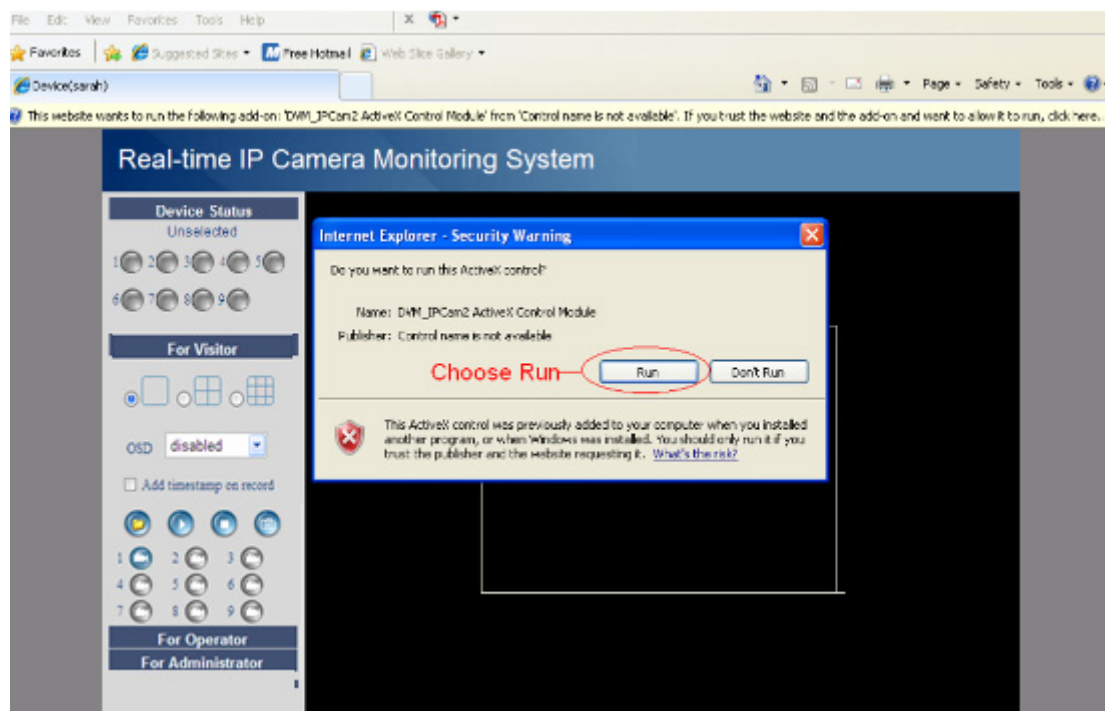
File Edit View Favorites Tools Help

Favorites Suggested Sites Free Hotmail Web Slice Gallery

Device(sarah)

Page Safety Tools

This website wants to run the following add-on: 'DVM_IPCam2 ActiveX Control Module' from 'Control name is not available'. If you trust the website and the add-on and want to allow it to run, click here.

Real-time IP Camera Monitoring System

Device Status
Unselected

1 2 3 4 5
6 7 8 9

For Visitor

OSD disabled

Add timestamp on record

1 2 3
4 5 6
7 8 9

For Operator
For Administrator

Internet Explorer - Security Warning

Do you want to run this ActiveX control?

Name: DVM_IPCam2 ActiveX Control Module
Publisher: Control name is not available

Choose Run

Run Don't Run

This ActiveX control was previously added to your computer when you installed another program, or when Windows was installed. You should only run it if you trust the publisher and the website requesting it. What's the risk?